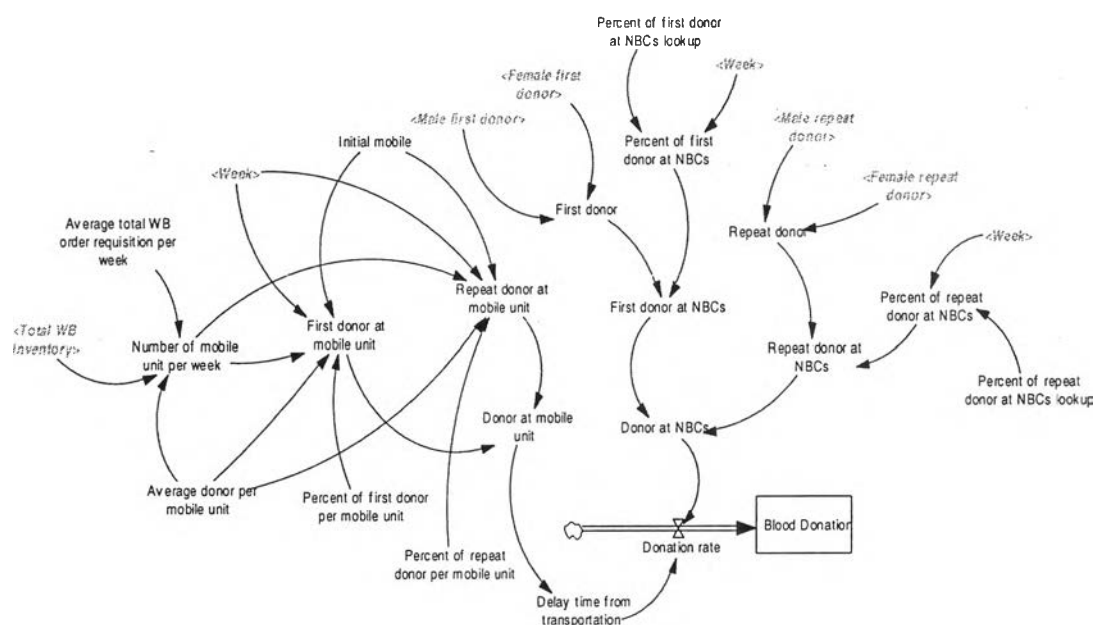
Percent of first donor at NBCs lookup

<Female first donor>

<Week>

<Male first donor>

<Male repeat donor>

Initial mobile

Percent of first donor at NBCs

<Week>

<Female repeat donor>

First donor

Repeat donor

Average total WB order requisition per week

<Week>

Repeat donor at mobile unit

First donor at NBCs

Percent of repeat donor at NBCs

<Total WB Inventory>

Number of mobile unit per week

First donor at mobile unit

Repeat donor at NBCs

Percent of repeat donor at NBCs lookup

Donor at mobile unit

Donor at NBCs

Average donor per mobile unit

Percent of first donor per mobile unit

Blood Donation

Donation rate

Percent of repeat donor per mobile unit

Delay time from transportation